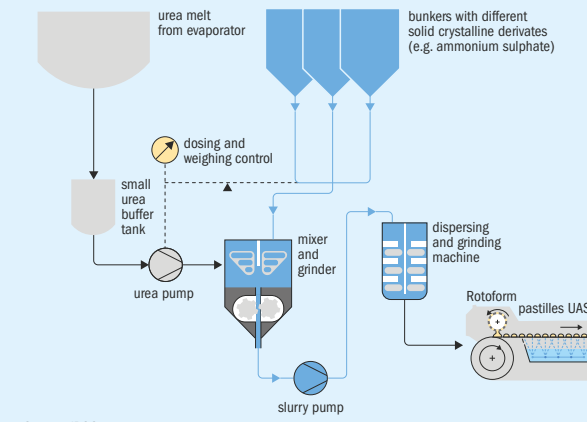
urea melt from evaporator

bunkers with different solid crystalline derivates (e.g. ammonium sulphate)

dosing and weighing control

small urea buffer tank

urea pump

mixer and grinder

dispersing and grinding machine

Rotoform

pastilles UAS

slurry pump